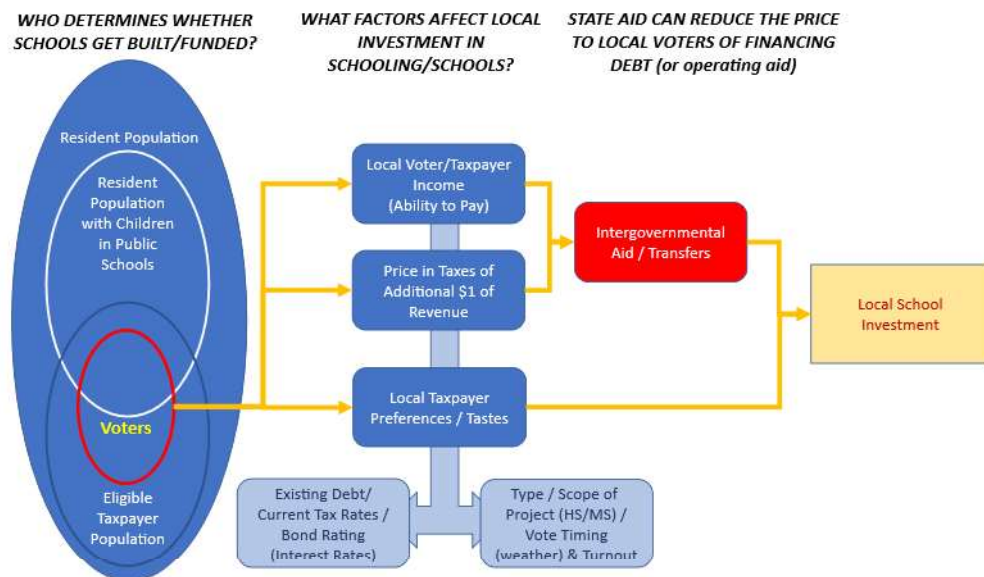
WHO DETERMINES WHETHER SCHOOLS GET BUILT/FUNDED?

WHAT FACTORS AFFECT LOCAL INVESTMENT IN SCHOOLING/SCHOOLS?

STATE AID CAN REDUCE THE PRICE TO LOCAL VOTERS OF FINANCING DEBT (or operating aid)

Resident Population

Resident Population with Children in Public Schools

Voters

Eligible Taxpayer Population

Local Voter/Taxpayer Income (Ability to Pay)

Price in Taxes of Additional $1 of Revenue

Local Taxpayer Preferences / Tastes

Intergovernmental Aid / Transfers

Local School Investment

Existing Debt/ Current Tax Rates / Bond Rating (Interest Rates)

Type / Scope of Project (HS/MS) / Vote Timing (weather) & Turnout